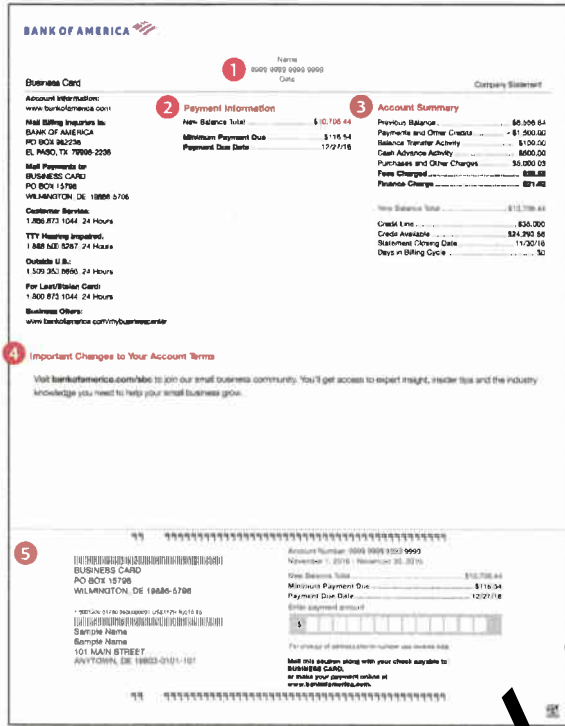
BANK OF AMERICA

Name
0000 0000 0000 0000
Date

1

Business Card

Company Statement

Account Information:
www.bankofamerica.com

Mail Billing Inquiries to:
BANK OF AMERICA
PO BOX 982238
EL PASO, TX 79998-2238

Mail Payments to:
BUSINESS CARD
PO BOX 15796
WILMINGTON, DE 19886-5796

Customer Service:
1.866.873.1044, 24 Hours

TTY Hearing Impaired:
1.888.500.6267, 24 Hours

Outside U.S.:
1.509.353.6656, 24 Hours

For Lost/Stolen Card:
1.800.673.1044, 24 Hours

Business Offers:
www.bankofamerica.com/mybusinesscenter

2 Payment Information

| | |
|---|---|
| New Balance Total | $10,706.44 |
| Minimum Payment Due | $116.54 |
| Payment Due Date | 12/27/16 |

3 Account Summary

| | |
|---|---|
| Previous Balance | $8,556.64 |
| Payments and Other Credits | - $1,500.00 |
| Balance Transfer Activity | $100.00 |
| Cash Advance Activity | $500.00 |
| Purchases and Other Charges | $3,000.00 |
| Fees Charged | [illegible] |
| Finance Charge | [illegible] |
| New Balance Total | $10,706.44 |
| Credit Line | $35,000 |
| Credit Available | $24,293.56 |
| Statement Closing Date | 11/30/16 |
| Days in Billing Cycle | 30 |

4 Important Changes to Your Account Terms

Visit bankofamerica.com/sbc to join our small business community. You'll get access to expert insight, insider tips and the industry knowledge you need to help your small business grow.

5

BUSINESS CARD
PO BOX 15796
WILMINGTON, DE 19886-5796

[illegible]
Sample Name
Sample Name
101 MAIN STREET
ANYTOWN, DE 19803-0101-101

Account Number 0000 0000 0000 0000
November 1, 2016 - November 30, 2016

| | |
|---|---|
| New Balance Total | $10,706.44 |
| Minimum Payment Due | $116.54 |
| Payment Due Date | 12/27/16 |

Enter payment amount
$

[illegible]

Mail this coupon along with your check payable to: BUSINESS CARD, or make your payment online at www.bankofamerica.com.